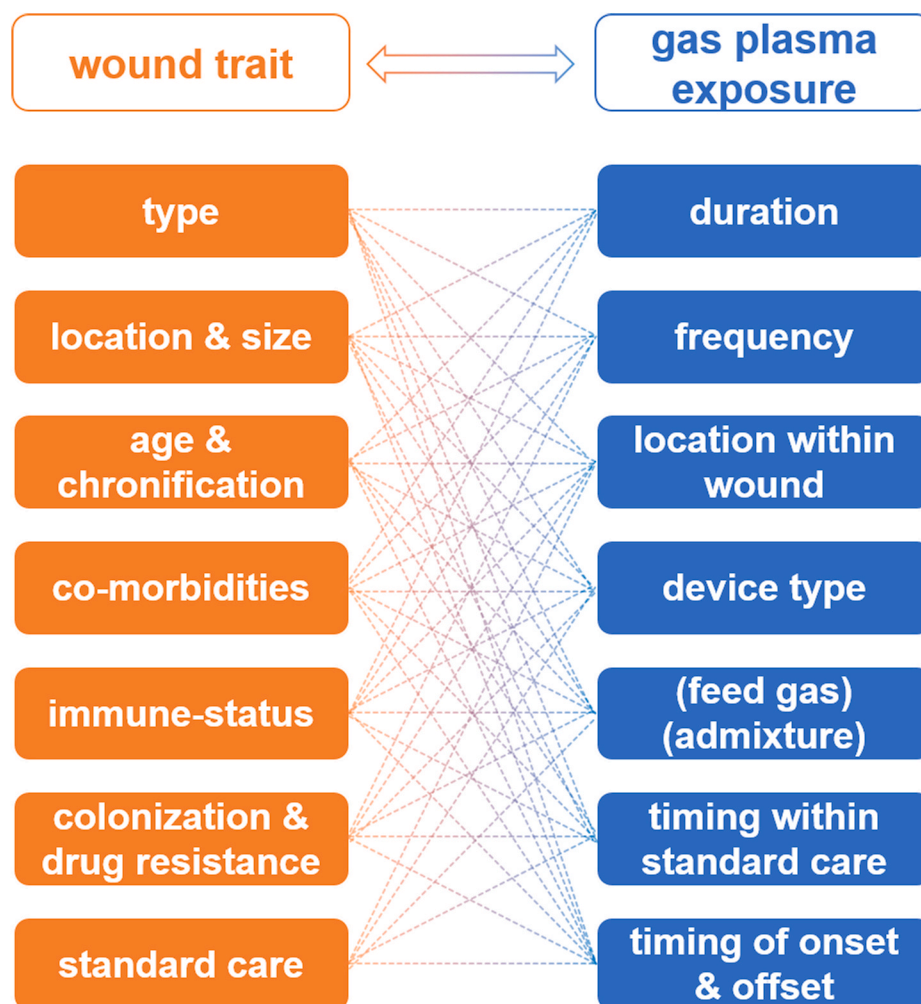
wound trait

gas plasma exposure

type

location & size

age & chronification

co-morbidities

immune-status

colonization & drug resistance

standard care

duration

frequency

location within wound

device type

(feed gas) (admixture)

timing within standard care

timing of onset & offset